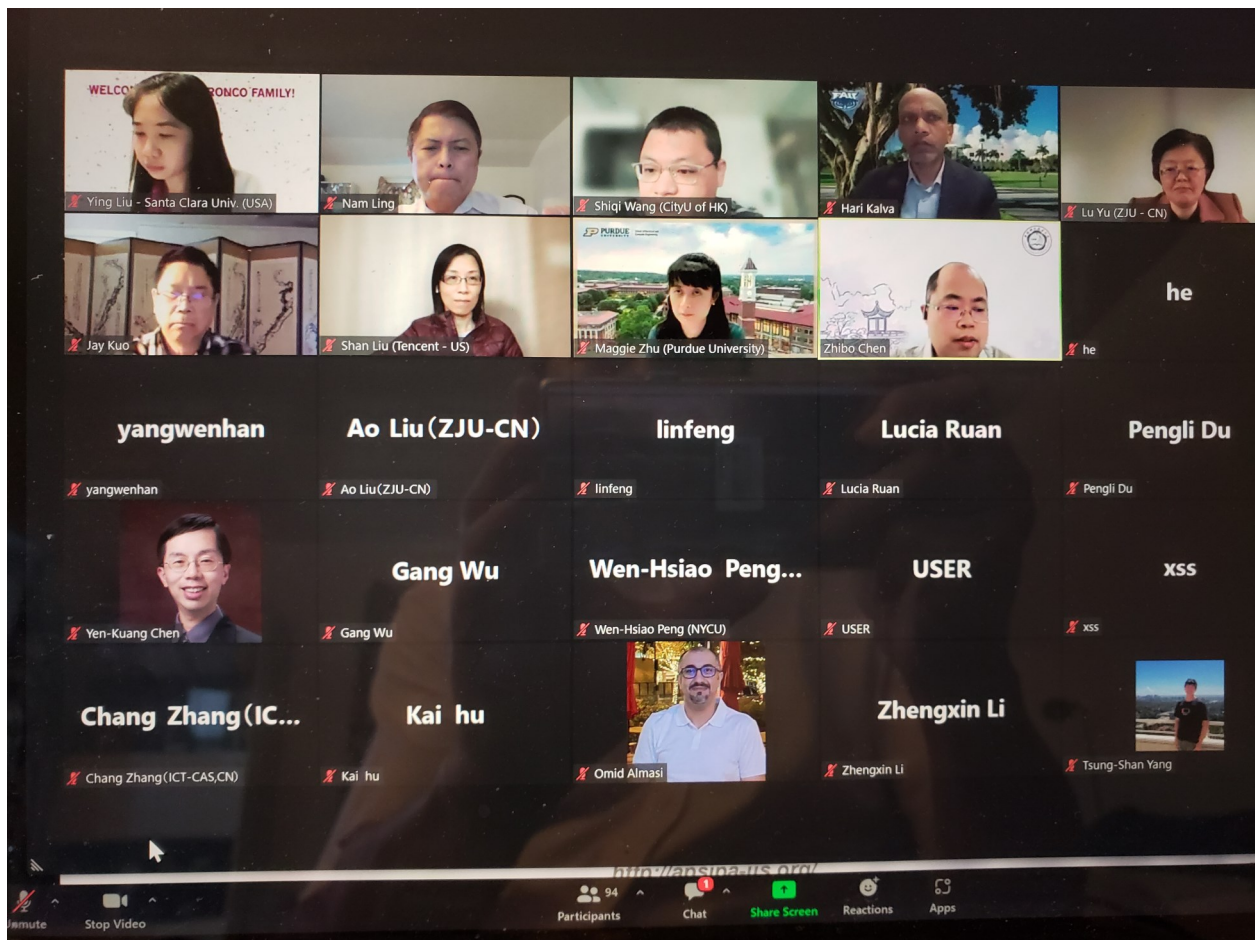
WELCO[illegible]RONCO FAMILY!

Ying Liu - Santa Clara Univ. (USA)

Nam Ling

Shiqi Wang (CityU of HK)

FAU

Hari Kalva

Lu Yu (ZJU - CN)

Jay Kuo

Shan Liu (Tencent - US)

PURDUE

Maggie Zhu (Purdue University)

Zhibo Chen

he

he

yangwenhan

yangwenhan

Ao Liu (ZJU-CN)

Ao Liu(ZJU-CN)

linfeng

linfeng

Lucia Ruan

Lucia Ruan

Pengli Du

Pengli Du

Yen-Kuang Chen

Gang Wu

Gang Wu

Wen-Hsiao Peng...

Wen-Hsiao Peng (NYCU)

USER

USER

xss

xss

Chang Zhang(IC...

Chang Zhang(ICT-CAS,CN)

Kai hu

Kai hu

Omid Almasi

Zhengxin Li

Zhengxin Li

Tsung-Shan Yang

http://apsipa-us.org/

Unmute

Stop Video

94

Participants

1

Chat

Share Screen

Reactions

Apps